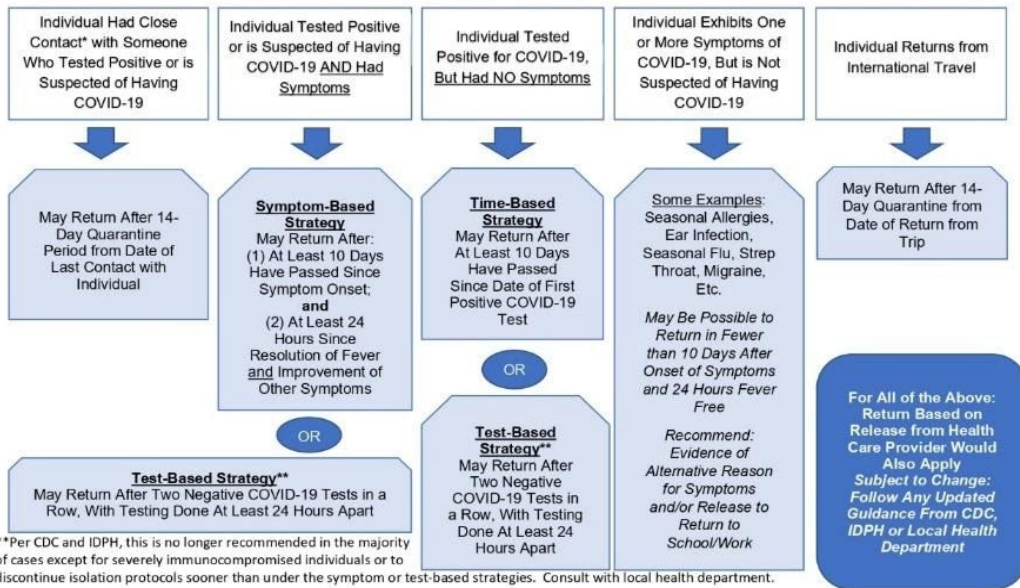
Individual Had Close Contact* with Someone Who Tested Positive or is Suspected of Having COVID-19

May Return After 14-Day Quarantine Period from Date of Last Contact with Individual

Individual Tested Positive or is Suspected of Having COVID-19 AND Had Symptoms

Symptom-Based Strategy
May Return After:
(1) At Least 10 Days Have Passed Since Symptom Onset;
and
(2) At Least 24 Hours Since Resolution of Fever and Improvement of Other Symptoms

OR

Test-Based Strategy**
May Return After Two Negative COVID-19 Tests in a Row, With Testing Done At Least 24 Hours Apart

Individual Tested Positive for COVID-19, But Had NO Symptoms

Time-Based Strategy
May Return After At Least 10 Days Have Passed Since Date of First Positive COVID-19 Test

OR

Test-Based Strategy**
May Return After Two Negative COVID-19 Tests in a Row, With Testing Done At Least 24 Hours Apart

Individual Exhibits One or More Symptoms of COVID-19, But is Not Suspected of Having COVID-19

Some Examples:
Seasonal Allergies, Ear Infection, Seasonal Flu, Strep Throat, Migraine, Etc.

May Be Possible to Return in Fewer than 10 Days After Onset of Symptoms and 24 Hours Fever Free

Recommend: Evidence of Alternative Reason for Symptoms and/or Release to Return to School/Work

Individual Returns from International Travel

May Return After 14-Day Quarantine from Date of Return from Trip

For All of the Above: Return Based on Release from Health Care Provider Would Also Apply
Subject to Change: Follow Any Updated Guidance From CDC, IDPH or Local Health Department

**Per CDC and IDPH, this is no longer recommended in the majority of cases except for severely immunocompromised individuals or to discontinue isolation protocols sooner than under the symptom or test-based strategies. Consult with local health department.